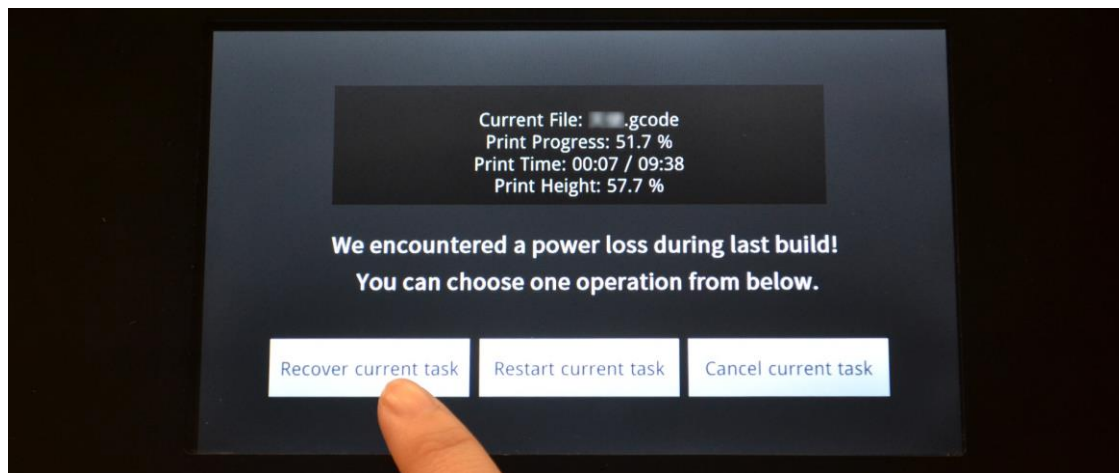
Current File: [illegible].gcode
Print Progress: 51.7 %
Print Time: 00:07 / 09:38
Print Height: 57.7 %

We encountered a power loss during last build!
You can choose one operation from below.

Recover current task
Restart current task
Cancel current task